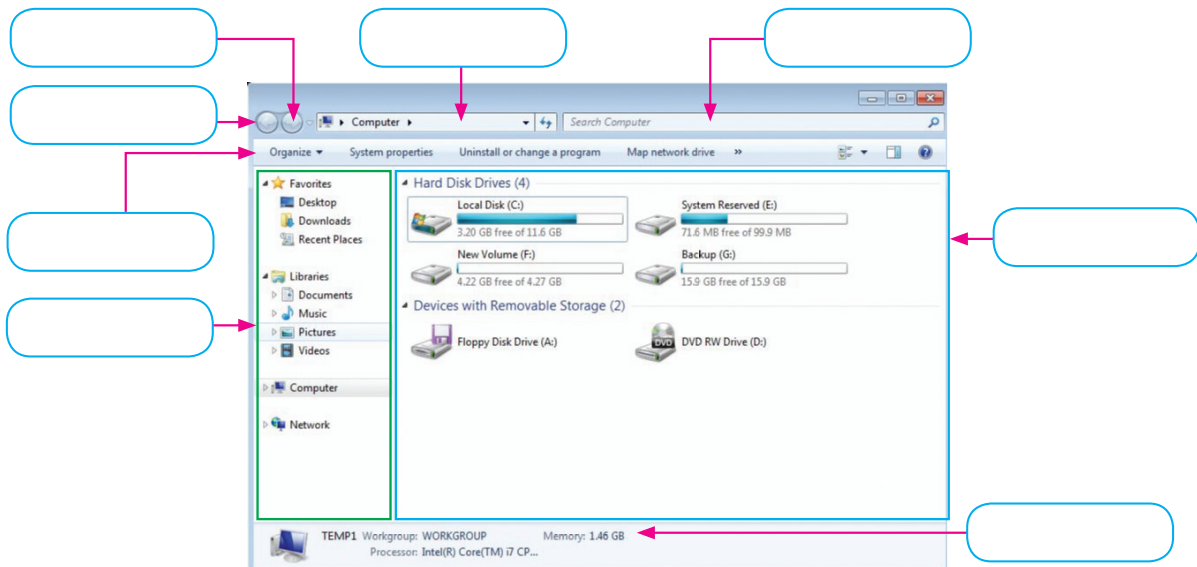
Computer ▸

Search Computer

Organize ▾ System properties Uninstall or change a program Map network drive »

Favorites
Desktop
Downloads
Recent Places

Libraries
Documents
Music
Pictures
Videos

Computer

Network

Hard Disk Drives (4)

Local Disk (C:)
3.20 GB free of 11.6 GB

System Reserved (E:)
71.6 MB free of 99.9 MB

New Volume (F:)
4.22 GB free of 4.27 GB

Backup (G:)
15.9 GB free of 15.9 GB

Devices with Removable Storage (2)

Floppy Disk Drive (A:)

DVD

DVD RW Drive (D:)

TEMP1 Workgroup: WORKGROUP Memory: 1.46 GB
Processor: Intel(R) Core(TM) i7 CP...